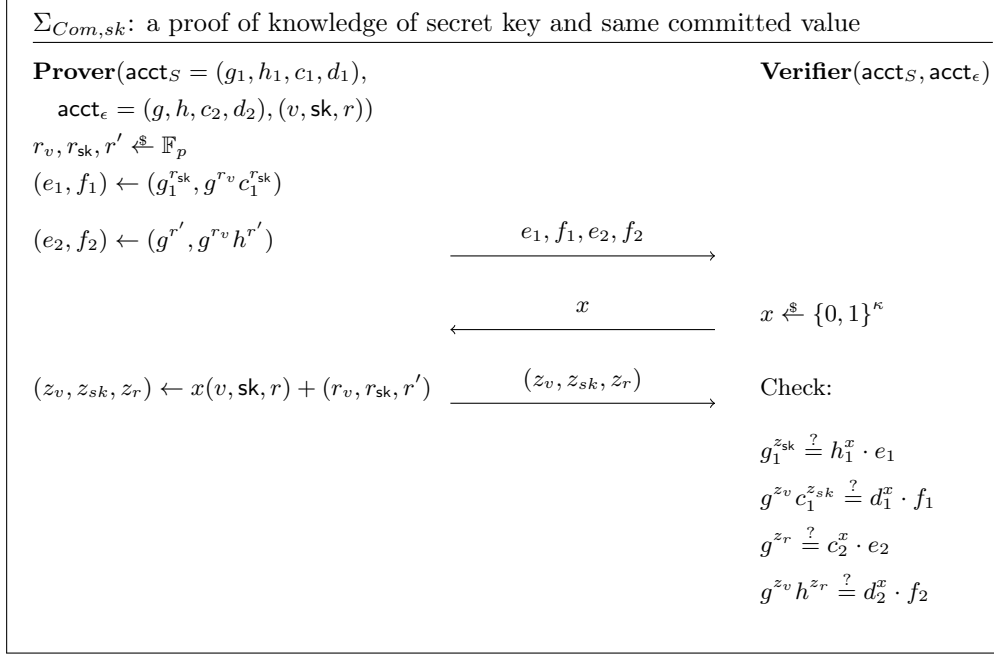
$\Sigma_{Com,sk}$: a proof of knowledge of secret key and same committed value

**Prover**$(\mathsf{acct}_S = (g_1, h_1, c_1, d_1),$ $\mathsf{acct}_\epsilon = (g, h, c_2, d_2), (v, \mathsf{sk}, r))$

**Verifier**$(\mathsf{acct}_S, \mathsf{acct}_\epsilon)$

$r_v, r_{\mathsf{sk}}, r' \xleftarrow{\$} \mathbb{F}_p$

$(e_1, f_1) \leftarrow (g_1^{r_{\mathsf{sk}}}, g^{r_v} c_1^{r_{\mathsf{sk}}})$

$(e_2, f_2) \leftarrow (g^{r'}, g^{r_v} h^{r'})$

$\xrightarrow{e_1, f_1, e_2, f_2}$

$\xleftarrow{x}$

$x \xleftarrow{\$} \{0,1\}^\kappa$

$(z_v, z_{sk}, z_r) \leftarrow x(v, \mathsf{sk}, r) + (r_v, r_{\mathsf{sk}}, r')$

$\xrightarrow{(z_v, z_{sk}, z_r)}$

Check:

$g_1^{z_{\mathsf{sk}}} \stackrel{?}{=} h_1^x \cdot e_1$

$g^{z_v} c_1^{z_{sk}} \stackrel{?}{=} d_1^x \cdot f_1$

$g^{z_r} \stackrel{?}{=} c_2^x \cdot e_2$

$g^{z_v} h^{z_r} \stackrel{?}{=} d_2^x \cdot f_2$